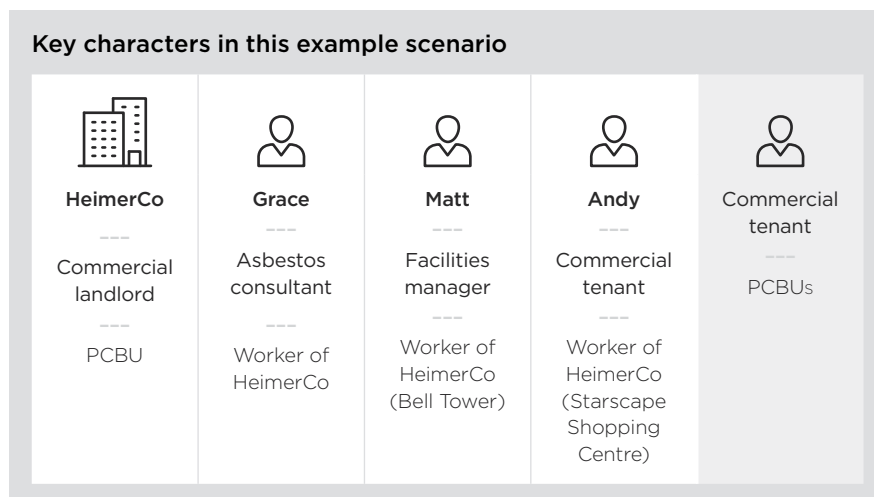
Key characters in this example scenario

| HeimerCo | Grace | Matt | Andy | Commercial tenant |
|---|---|---|---|---|
| Commercial landlord | Asbestos consultant | Facilities manager | Commercial tenant | PCBUs |
| PCBU | Worker of HeimerCo | Worker of HeimerCo (Bell Tower) | Worker of HeimerCo (Starscape Shopping Centre) | |